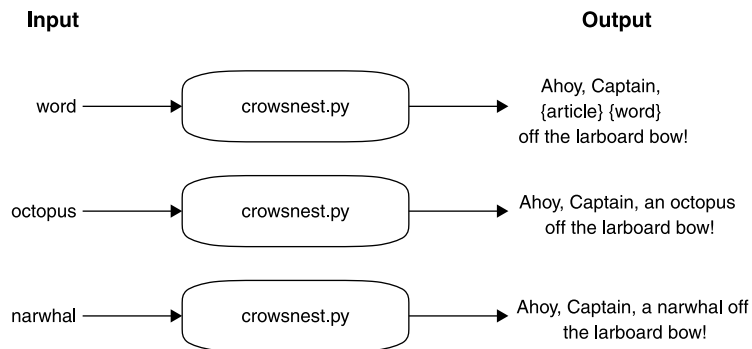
Input

Output

word

crowsnest.py

Ahoy, Captain, {article} {word} off the larboard bow!

octopus

crowsnest.py

Ahoy, Captain, an octopus off the larboard bow!

narwhal

crowsnest.py

Ahoy, Captain, a narwhal off the larboard bow!